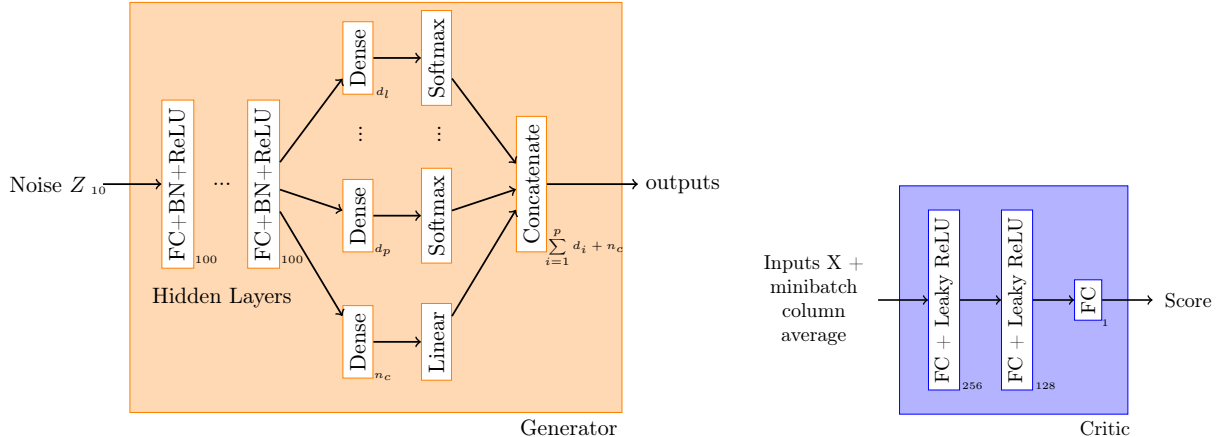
Noise $Z$ $_{10}$

FC+BN+ReLU $_{100}$

...

FC+BN+ReLU $_{100}$

Hidden Layers

Dense $_{d_l}$

Softmax

⋮

⋮

Dense $_{d_p}$

Softmax

Dense $_{n_c}$

Linear

Concatenate $\sum_{i=1}^{p} d_i + n_c$

outputs

Generator

Inputs X + minibatch column average

FC + Leaky ReLU $_{256}$

FC + Leaky ReLU $_{128}$

FC $_{1}$

Score

Critic